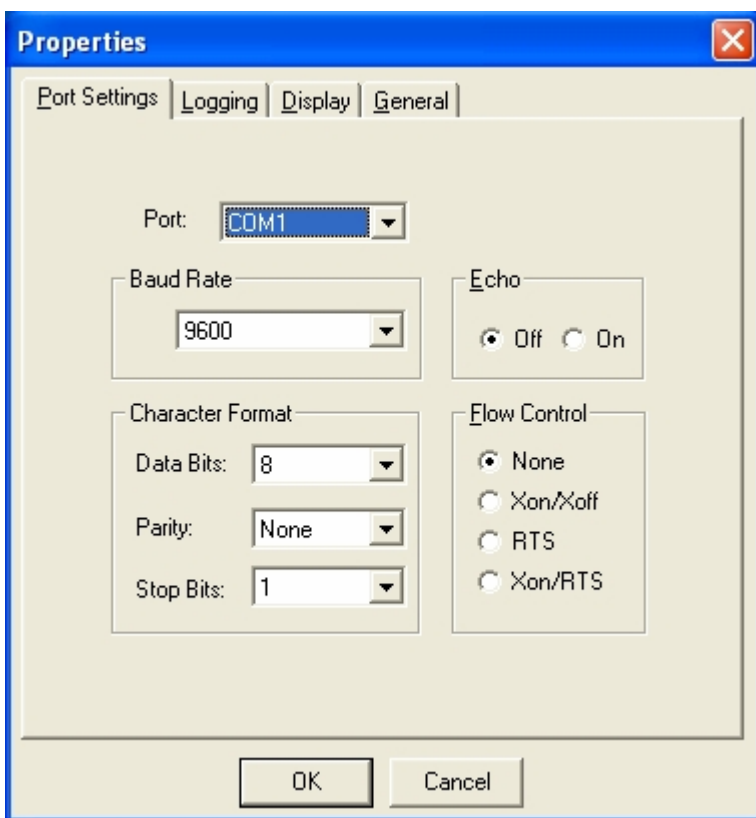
Properties

Port Settings | Logging | Display | General

Port: COM1

Baud Rate
9600

Echo
Off On

Character Format
Data Bits: 8
Parity: None
Stop Bits: 1

Flow Control
None
Xon/Xoff
RTS
Xon/RTS

OK Cancel